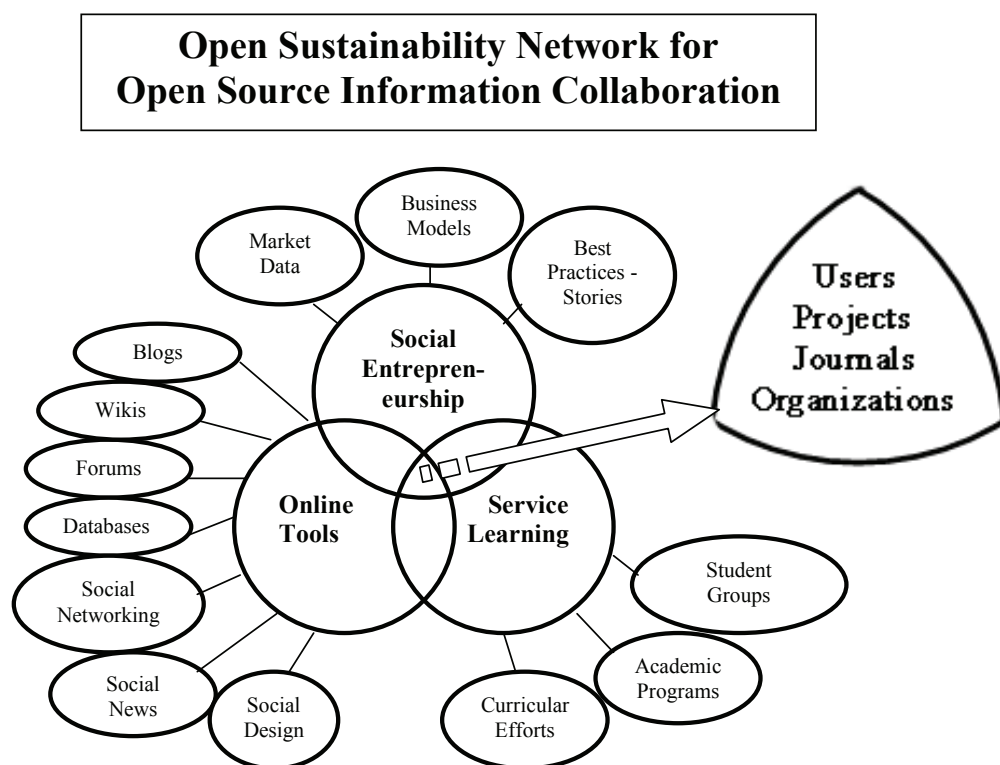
Open Sustainability Network for Open Source Information Collaboration

Business Models

Market Data

Best Practices - Stories

Social Entrepreneurship

Users
Projects
Journals
Organizations

Blogs

Wikis

Forums

Databases

Social Networking

Social News

Social Design

Online Tools

Service Learning

Student Groups

Academic Programs

Curricular Efforts